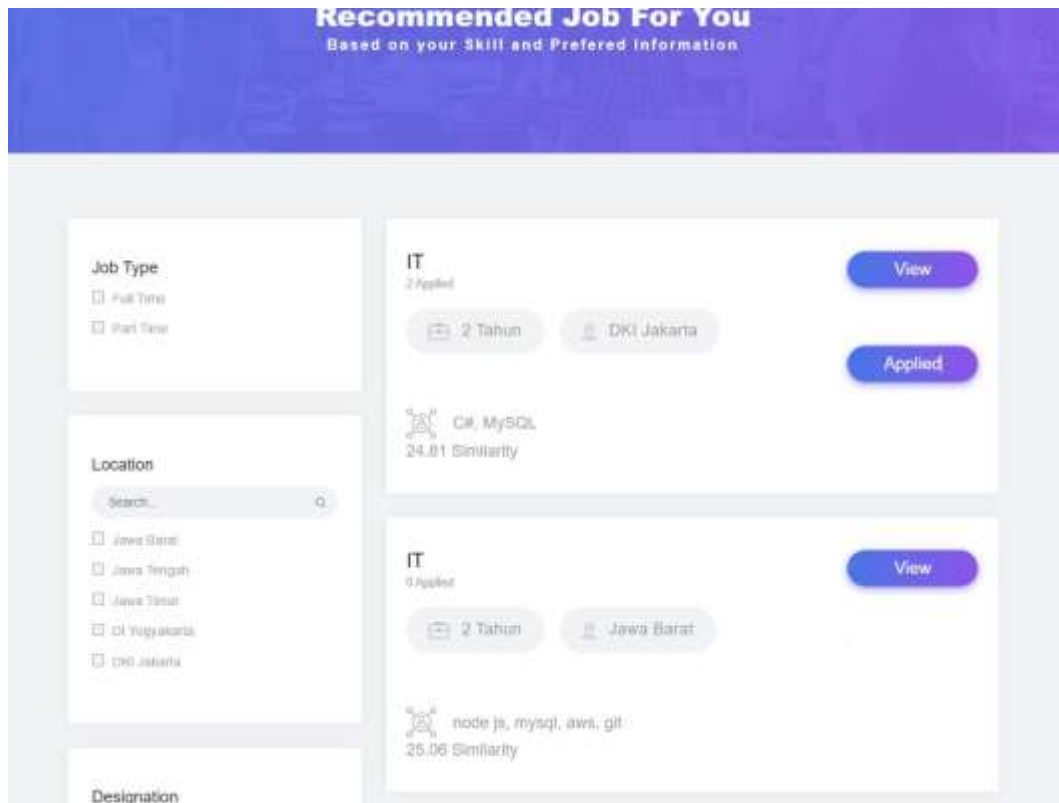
Recommended Job For You
Based on your Skill and Prefered Information

Job Type
Full Time
Part Time

Location
Search...
Jawa Barat
Jawa Tengah
Jawa Timur
DI Yogyakarta
DKI Jakarta

Designation

IT
2 Applied
2 Tahun
DKI Jakarta
View
Applied
C#, MySQL
24.81 Similarity

IT
0 Applied
2 Tahun
Jawa Barat
View
node js, mysql, aws, git
25.06 Similarity